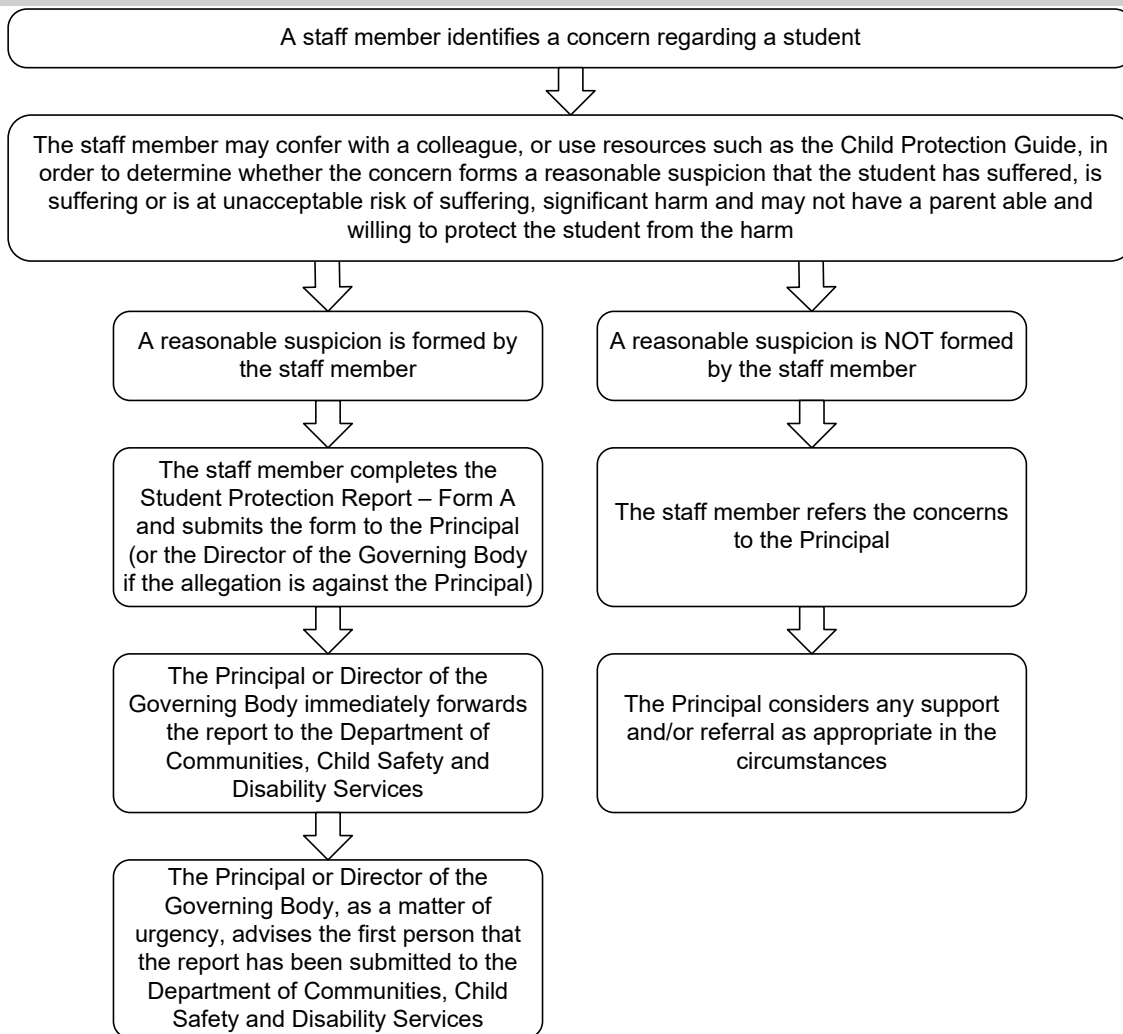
A staff member identifies a concern regarding a student

The staff member may confer with a colleague, or use resources such as the Child Protection Guide, in order to determine whether the concern forms a reasonable suspicion that the student has suffered, is suffering or is at unacceptable risk of suffering, significant harm and may not have a parent able and willing to protect the student from the harm

A reasonable suspicion is formed by the staff member

The staff member completes the Student Protection Report – Form A and submits the form to the Principal (or the Director of the Governing Body if the allegation is against the Principal)

The Principal or Director of the Governing Body immediately forwards the report to the Department of Communities, Child Safety and Disability Services

The Principal or Director of the Governing Body, as a matter of urgency, advises the first person that the report has been submitted to the Department of Communities, Child Safety and Disability Services

A reasonable suspicion is NOT formed by the staff member

The staff member refers the concerns to the Principal

The Principal considers any support and/or referral as appropriate in the circumstances